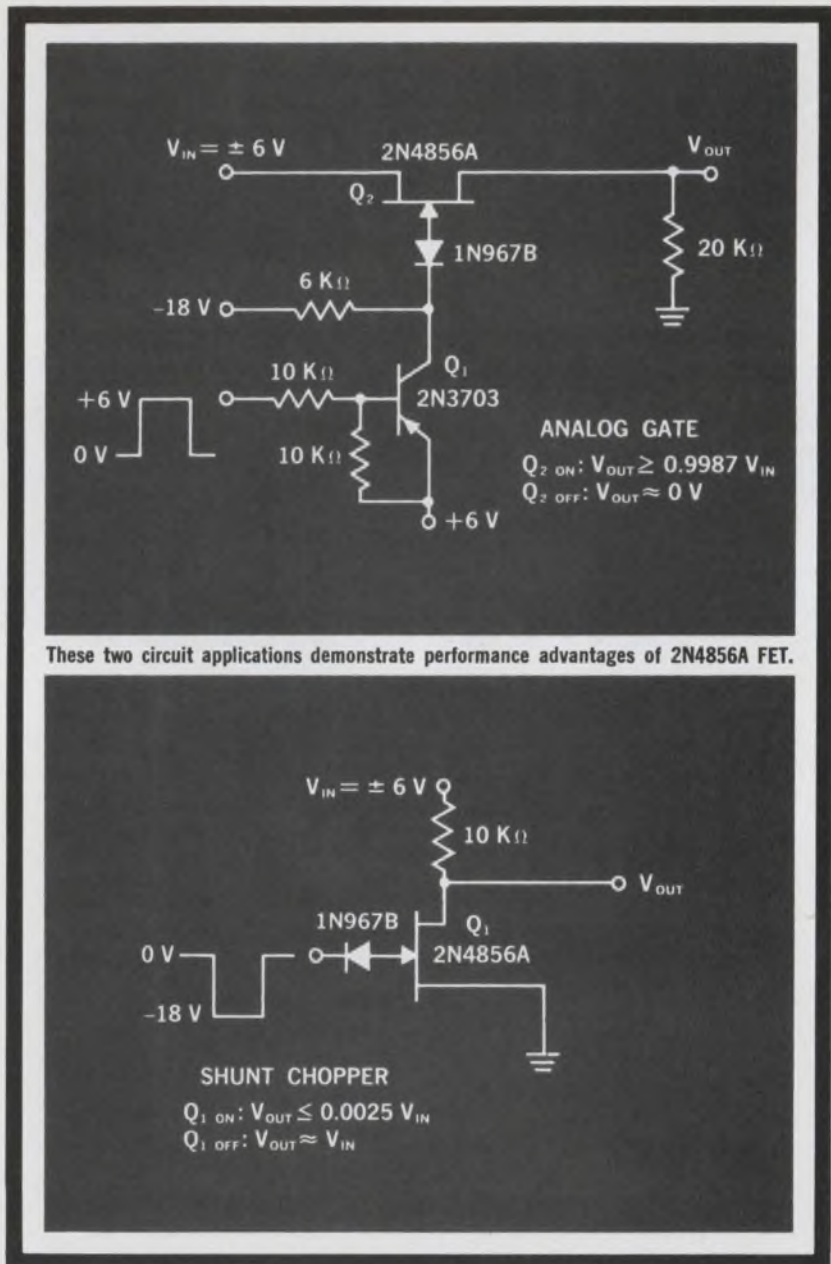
$V_{IN} = \pm 6$ V

2N4856A

$V_{OUT}$

$Q_2$

1N967B

20 KΩ

6 KΩ

-18 V

$Q_1$

10 KΩ

2N3703

+6 V

0 V

10 KΩ

ANALOG GATE

$Q_{2\ ON}$: $V_{OUT} \geq 0.9987\ V_{IN}$

$Q_{2\ OFF}$: $V_{OUT} \approx 0$ V

+6 V

These two circuit applications demonstrate performance advantages of 2N4856A FET.

$V_{IN} = \pm 6$ V

10 KΩ

$V_{OUT}$

1N967B

$Q_1$

0 V

2N4856A

-18 V

SHUNT CHOPPER

$Q_{1\ ON}$: $V_{OUT} \leq 0.0025\ V_{IN}$

$Q_{1\ OFF}$: $V_{OUT} \approx V_{IN}$